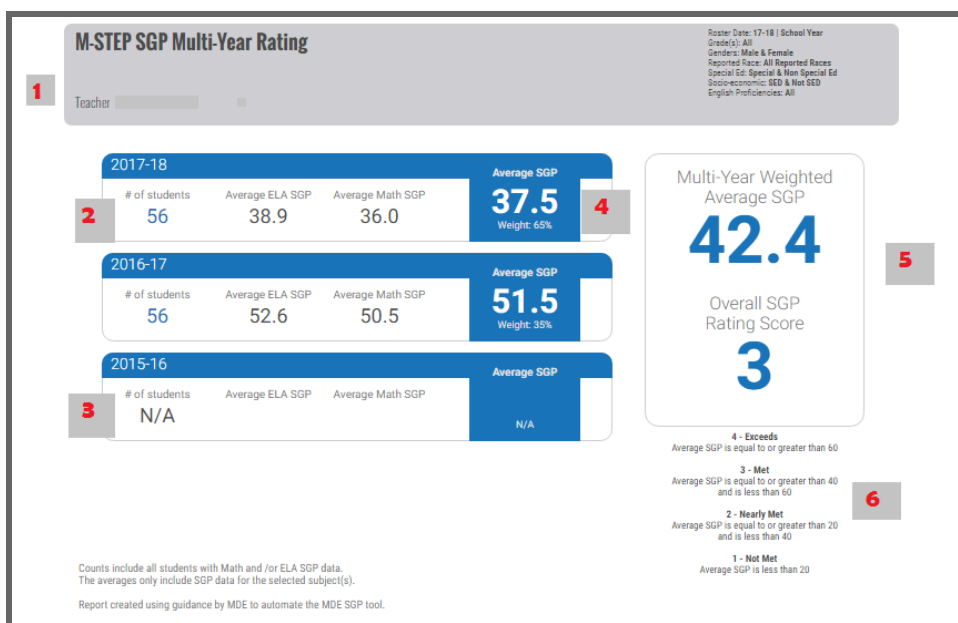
M-STEP SGP Multi-Year Rating

Roster Date: 17-18 | School Year
Grade(s): All
Genders: Male & Female
Reported Race: All Reported Races
Special Ed: Special & Non Special Ed
Socio-economic: SED & Not SED
English Proficiencies: All

1

Teacher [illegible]

2017-18
# of students
56
Average ELA SGP
38.9
Average Math SGP
36.0
Average SGP
37.5
Weight: 65%

2

4

2016-17
# of students
56
Average ELA SGP
52.6
Average Math SGP
50.5
Average SGP
51.5
Weight: 35%

2015-16
# of students
N/A
Average ELA SGP
Average Math SGP
Average SGP
N/A

3

Multi-Year Weighted Average SGP
42.4

Overall SGP Rating Score
3

5

4 - Exceeds
Average SGP is equal to or greater than 60

3 - Met
Average SGP is equal to or greater than 40 and is less than 60

6

2 - Nearly Met
Average SGP is equal to or greater than 20 and is less than 40

1 - Not Met
Average SGP is less than 20

Counts include all students with Math and /or ELA SGP data.
The averages only include SGP data for the selected subject(s).

Report created using guidance by MDE to automate the MDE SGP tool.